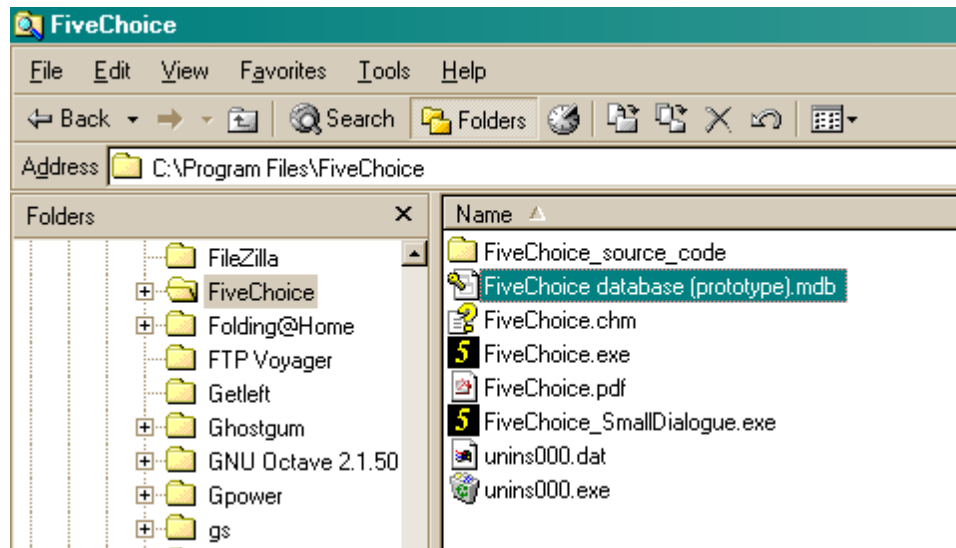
FiveChoice

File Edit View Favorites Tools Help

Back Search Folders

Address C:\Program Files\FiveChoice

Folders ×

FileZilla
FiveChoice
Folding@Home
FTP Voyager
Getleft
Ghostgum
GNU Octave 2.1.50
Gpower
gs

Name

FiveChoice_source_code
FiveChoice database (prototype).mdb
FiveChoice.chm
FiveChoice.exe
FiveChoice.pdf
FiveChoice_SmallDialogue.exe
unins000.dat
unins000.exe